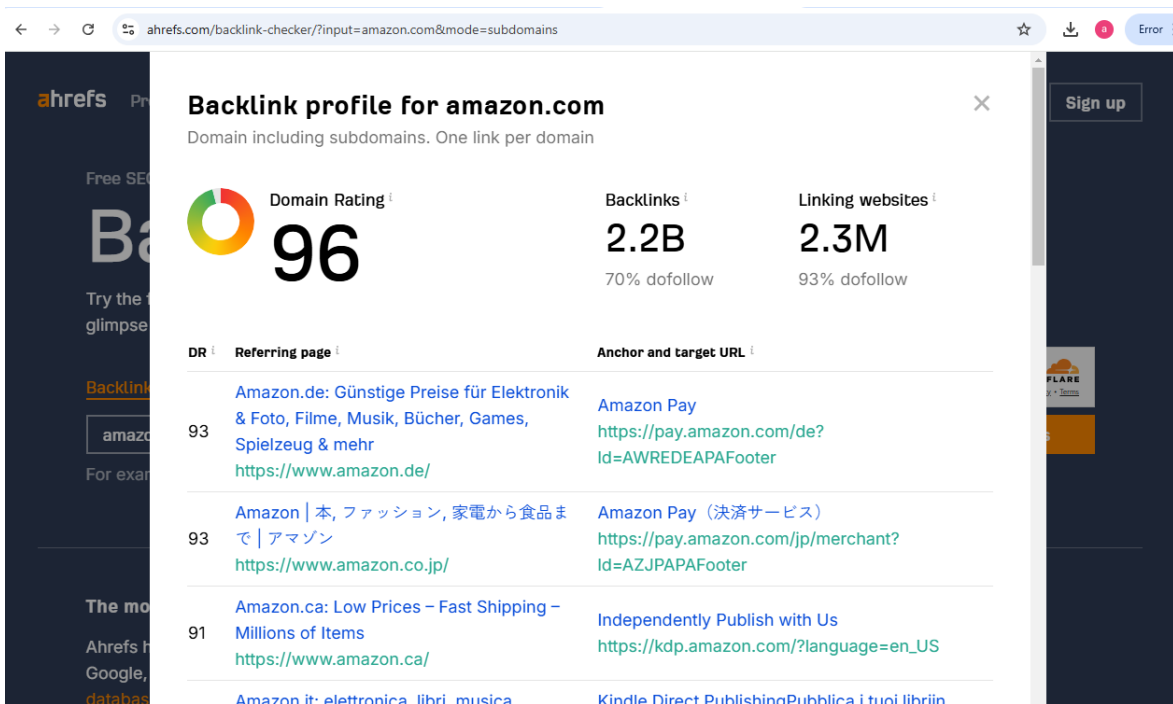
ahrefs.com/backlink-checker/?input=amazon.com&mode=subdomains

a

Error

ahrefs Pr

Sign up

Free SE

Ba

Try the f glimpse

Backlink

amazo

For exa

The mo

Ahrefs h Google, databas

Backlink profile for amazon.com

Domain including subdomains. One link per domain

Domain Rating

96

Backlinks

2.2B

70% dofollow

Linking websites

2.3M

93% dofollow

| DR | Referring page | Anchor and target URL |
|---|---|---|
| 93 | Amazon.de: Günstige Preise für Elektronik & Foto, Filme, Musik, Bücher, Games, Spielzeug & mehr https://www.amazon.de/ | Amazon Pay https://pay.amazon.com/de?ld=AWREDEAPAFooter |
| 93 | Amazon \| 本, ファッション, 家電から食品まで \| アマゾン https://www.amazon.co.jp/ | Amazon Pay（決済サービス） https://pay.amazon.com/jp/merchant?ld=AZJPAPAFooter |
| 91 | Amazon.ca: Low Prices – Fast Shipping – Millions of Items https://www.amazon.ca/ | Independently Publish with Us https://kdp.amazon.com/?language=en_US |
|  | Amazon.it: elettronica, libri, musica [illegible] | Kindle Direct PublishingPubblica i tuoi libri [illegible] |

FLARE

y • Terms